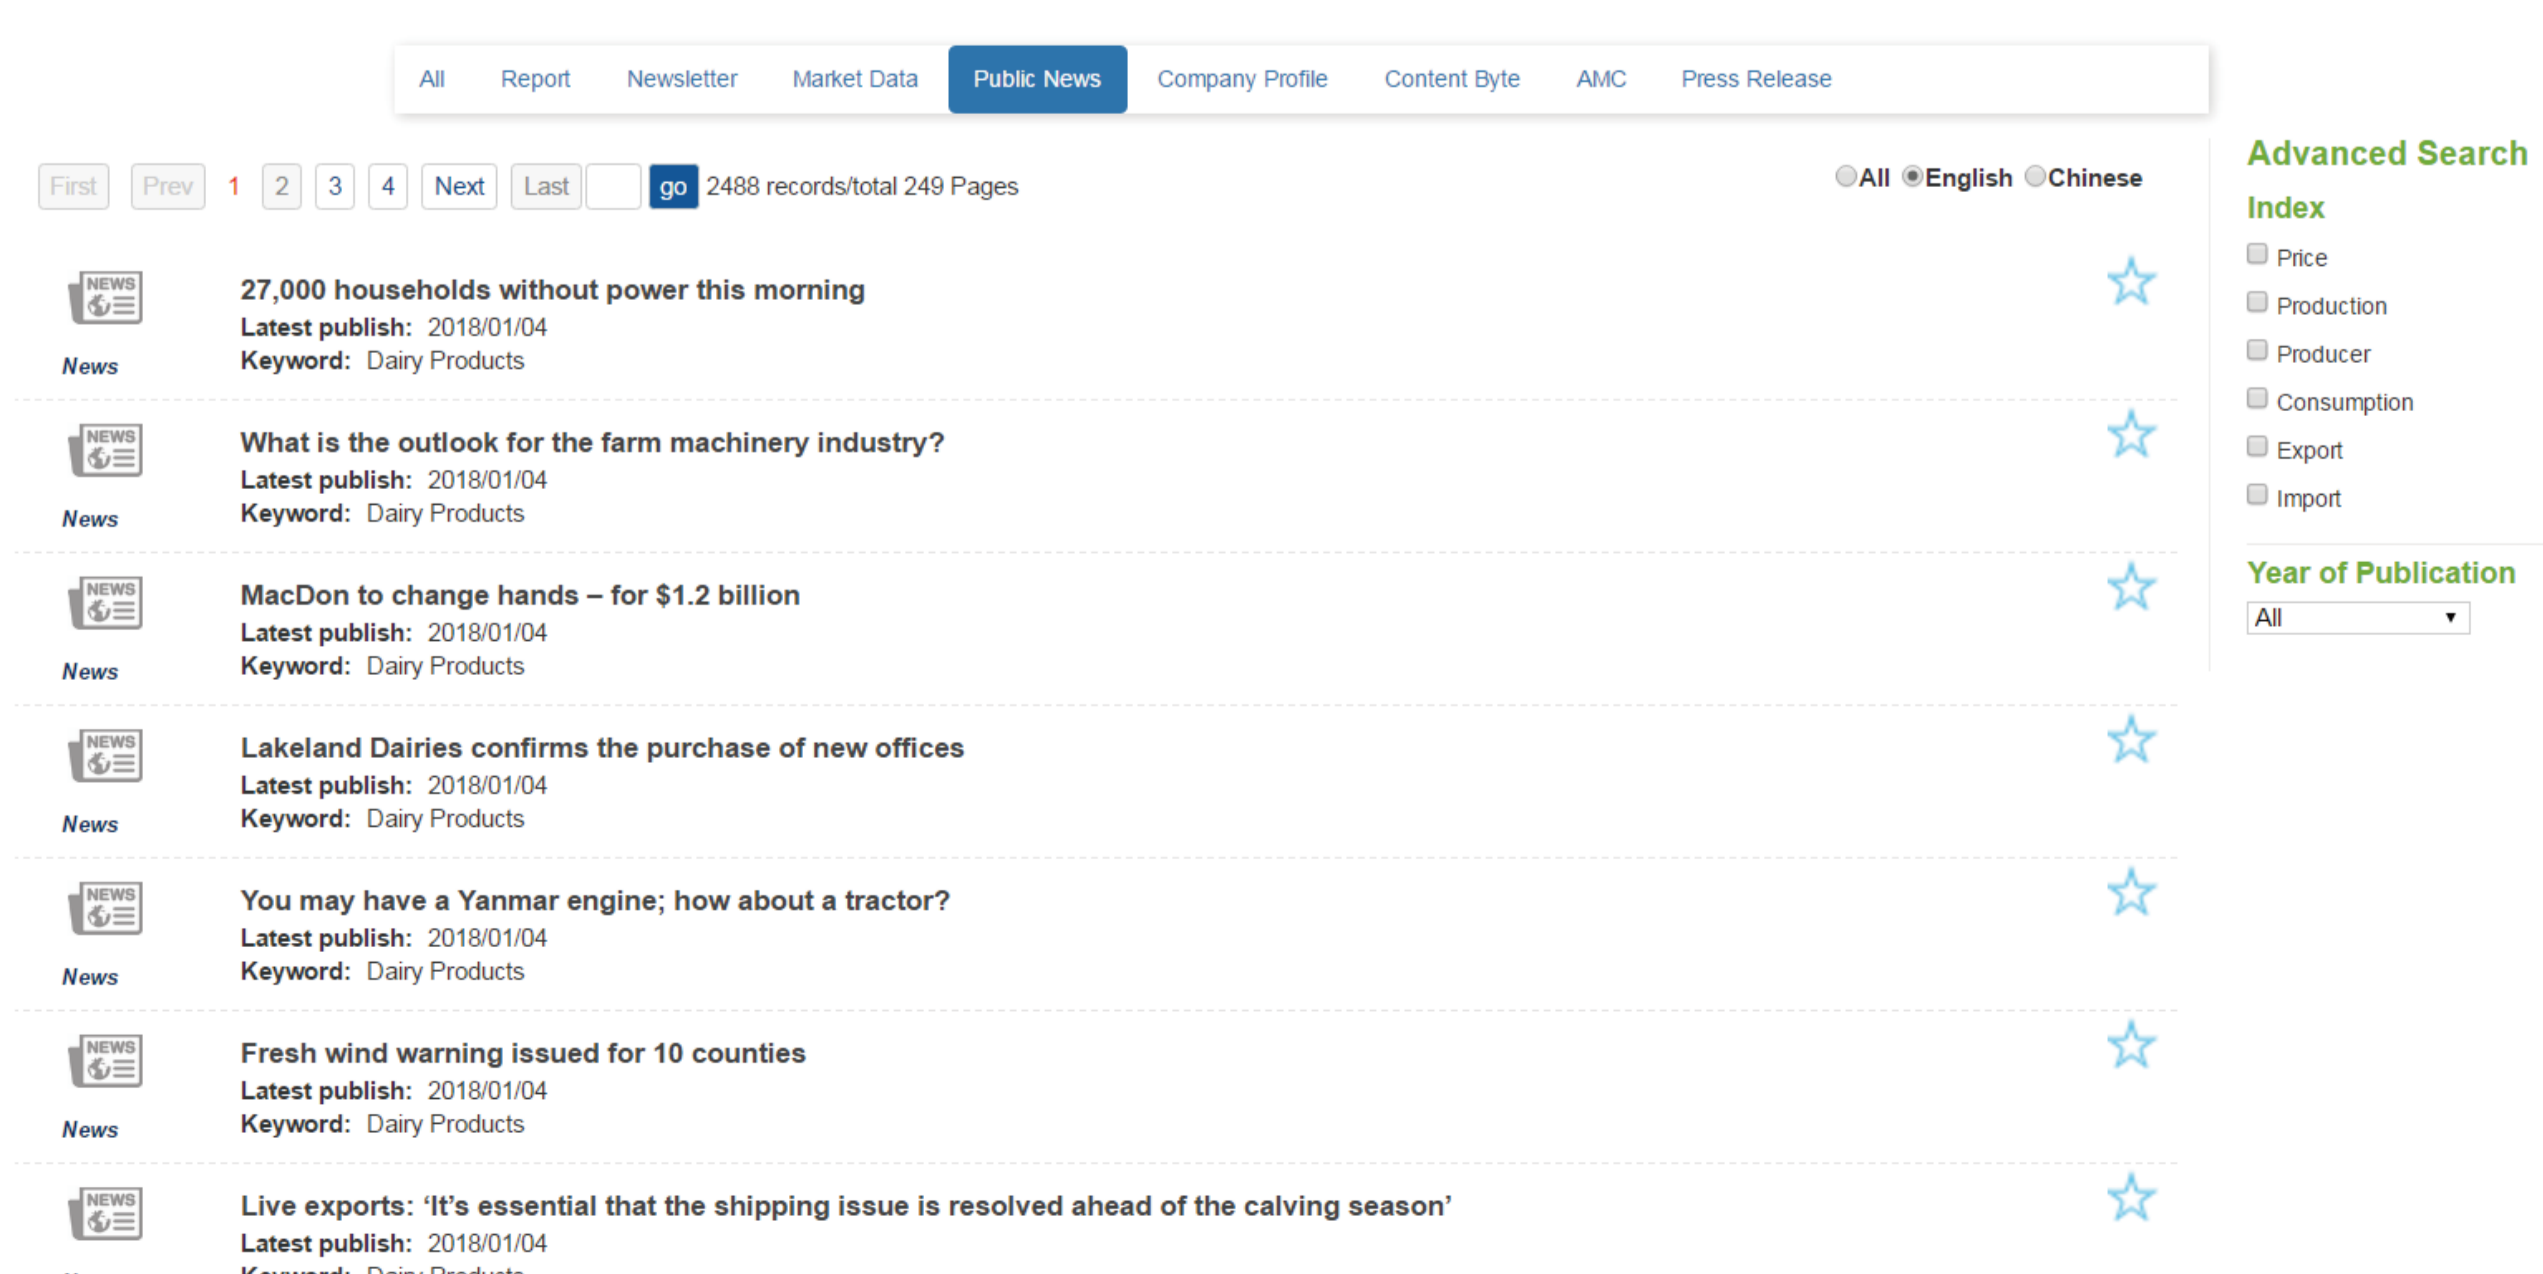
All Report Newsletter Market Data Public News Company Profile Content Byte AMC Press Release

First Prev 1 2 3 4 Next Last go 2488 records/total 249 Pages

All English Chinese

NEWS
News
27,000 households without power this morning
Latest publish: 2018/01/04
Keyword: Dairy Products

NEWS
News
What is the outlook for the farm machinery industry?
Latest publish: 2018/01/04
Keyword: Dairy Products

NEWS
News
MacDon to change hands – for $1.2 billion
Latest publish: 2018/01/04
Keyword: Dairy Products

NEWS
News
Lakeland Dairies confirms the purchase of new offices
Latest publish: 2018/01/04
Keyword: Dairy Products

NEWS
News
You may have a Yanmar engine; how about a tractor?
Latest publish: 2018/01/04
Keyword: Dairy Products

NEWS
News
Fresh wind warning issued for 10 counties
Latest publish: 2018/01/04
Keyword: Dairy Products

NEWS
Live exports: 'It's essential that the shipping issue is resolved ahead of the calving season'
Latest publish: 2018/01/04
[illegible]

Advanced Search
Index
Price
Production
Producer
Consumption
Export
Import

Year of Publication
All